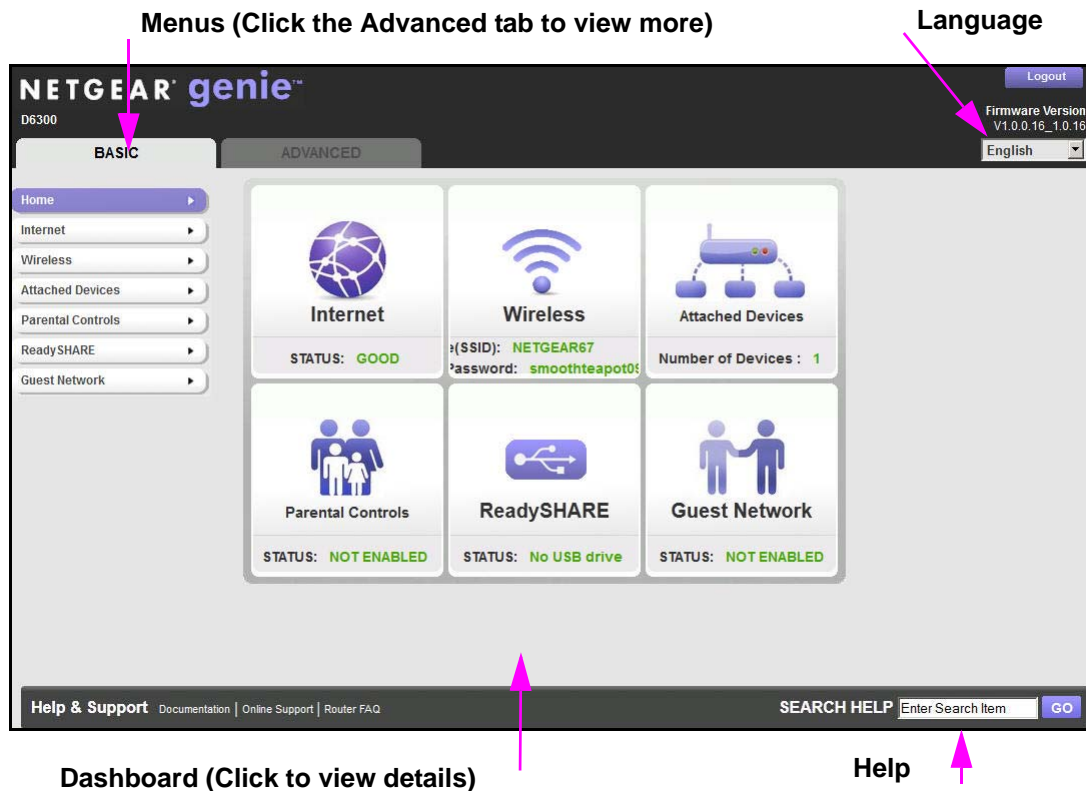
Menus (Click the Advanced tab to view more)

Language

NETGEAR genie

D6300

Logout

Firmware Version
V1.0.0.16_1.0.16

BASIC

ADVANCED

English

Home

Internet

Wireless

Attached Devices

Parental Controls

ReadySHARE

Guest Network

Internet

STATUS: GOOD

Wireless

e(SSID): NETGEAR67
Password: smoothteapot0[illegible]

Attached Devices

Number of Devices : 1

Parental Controls

STATUS: NOT ENABLED

ReadySHARE

STATUS: No USB drive

Guest Network

STATUS: NOT ENABLED

Help & Support Documentation | Online Support | Router FAQ

SEARCH HELP Enter Search Item GO

Dashboard (Click to view details)

Help